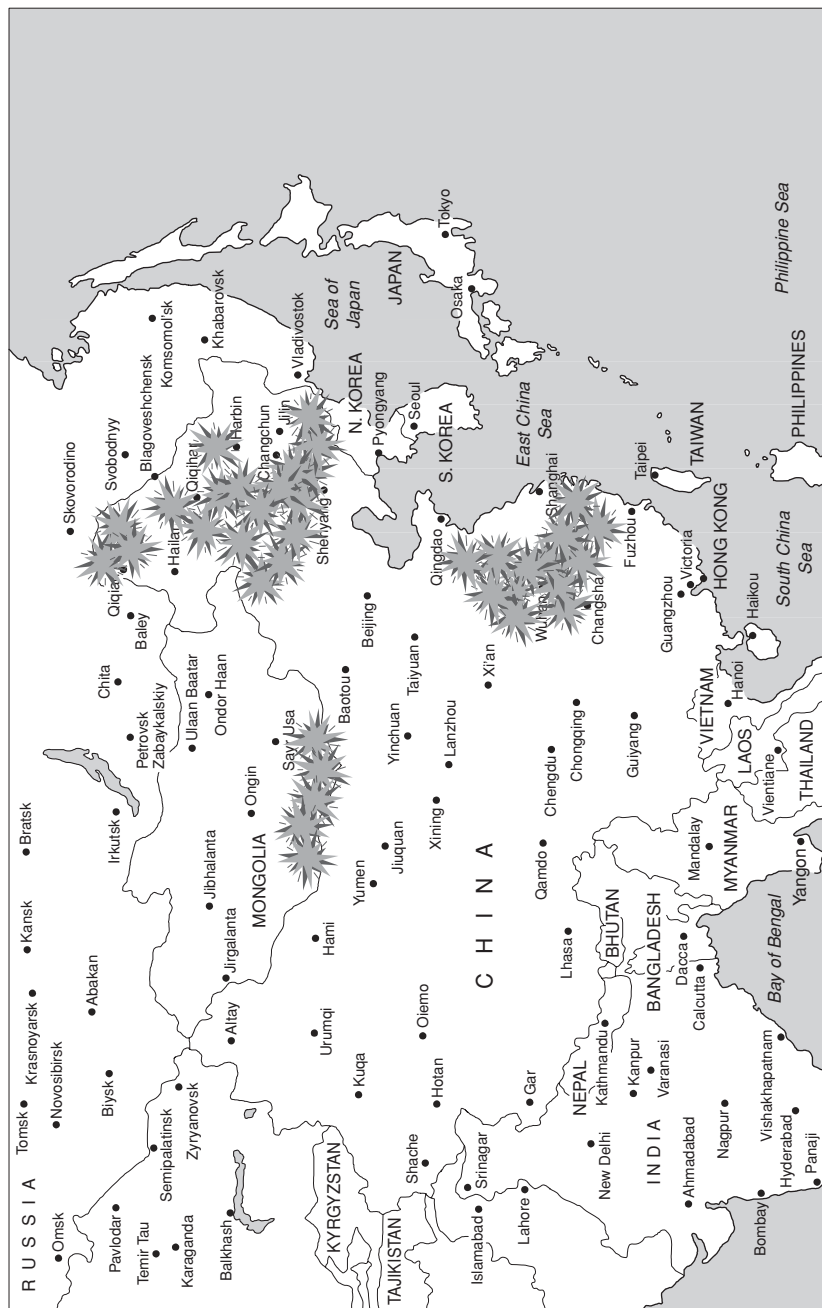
RUSSIA
Omsk
Tomsk
Krasnoyarsk
Kansk
Bratsk
Novosibirsk
Pavlodar
Biysk
Abakan
Irkutsk
Temir Tau
Semipalatinsk
Karaganda
Zyryanovsk
Balkhash
Altay
Jirgalanta
Jibhalanta
Petrovsk Zabaykalskiy
Chita
Ulaan Baatar
Ondor Haan
Baley
Qiqiar
Skovorodino
Svobodnyy
Blagoveshchensk
Hailar
Qiqihar
Harbin
Changchun
Jilin
Shenyang
Komsomol'sk
Khabarovsk
Vladivostok
Sea of Japan
JAPAN
Tokyo
Osaka
N. KOREA
Pyongyang
Seoul
S. KOREA
East China Sea
Philippine Sea
KYRGYZSTAN
TAJIKISTAN
MONGOLIA
Ongin
Sayr Usa
Baotou
Beijing
Taiyuan
Qingdao
Shanghai
Hami
Urumqi
Kuqa
Yumen
Jiuquan
Yinchuan
Lanzhou
Xining
Xi'an
Wuhan
Changsha
Fuzhou
Taipei
TAIWAN
Shache
Hotan
Oiemo
CHINA
Qamdo
Chengdu
Chongqing
Guiyang
Guangzhou
Victoria
HONG KONG
Haikou
South China Sea
PHILIPPINES
Islamabad
Srinagar
Lahore
Gar
Lhasa
BHUTAN
NEPAL
Kathmandu
BANGLADESH
Dacca
Calcutta
Mandalay
MYANMAR
Yangon
VIETNAM
Hanoi
LAOS
Vientiane
THAILAND
New Delhi
Kanpur
Varanasi
INDIA
Ahmadabad
Nagpur
Vishakhapatnam
Hyderabad
Bombay
Panaji
Bay of Bengal